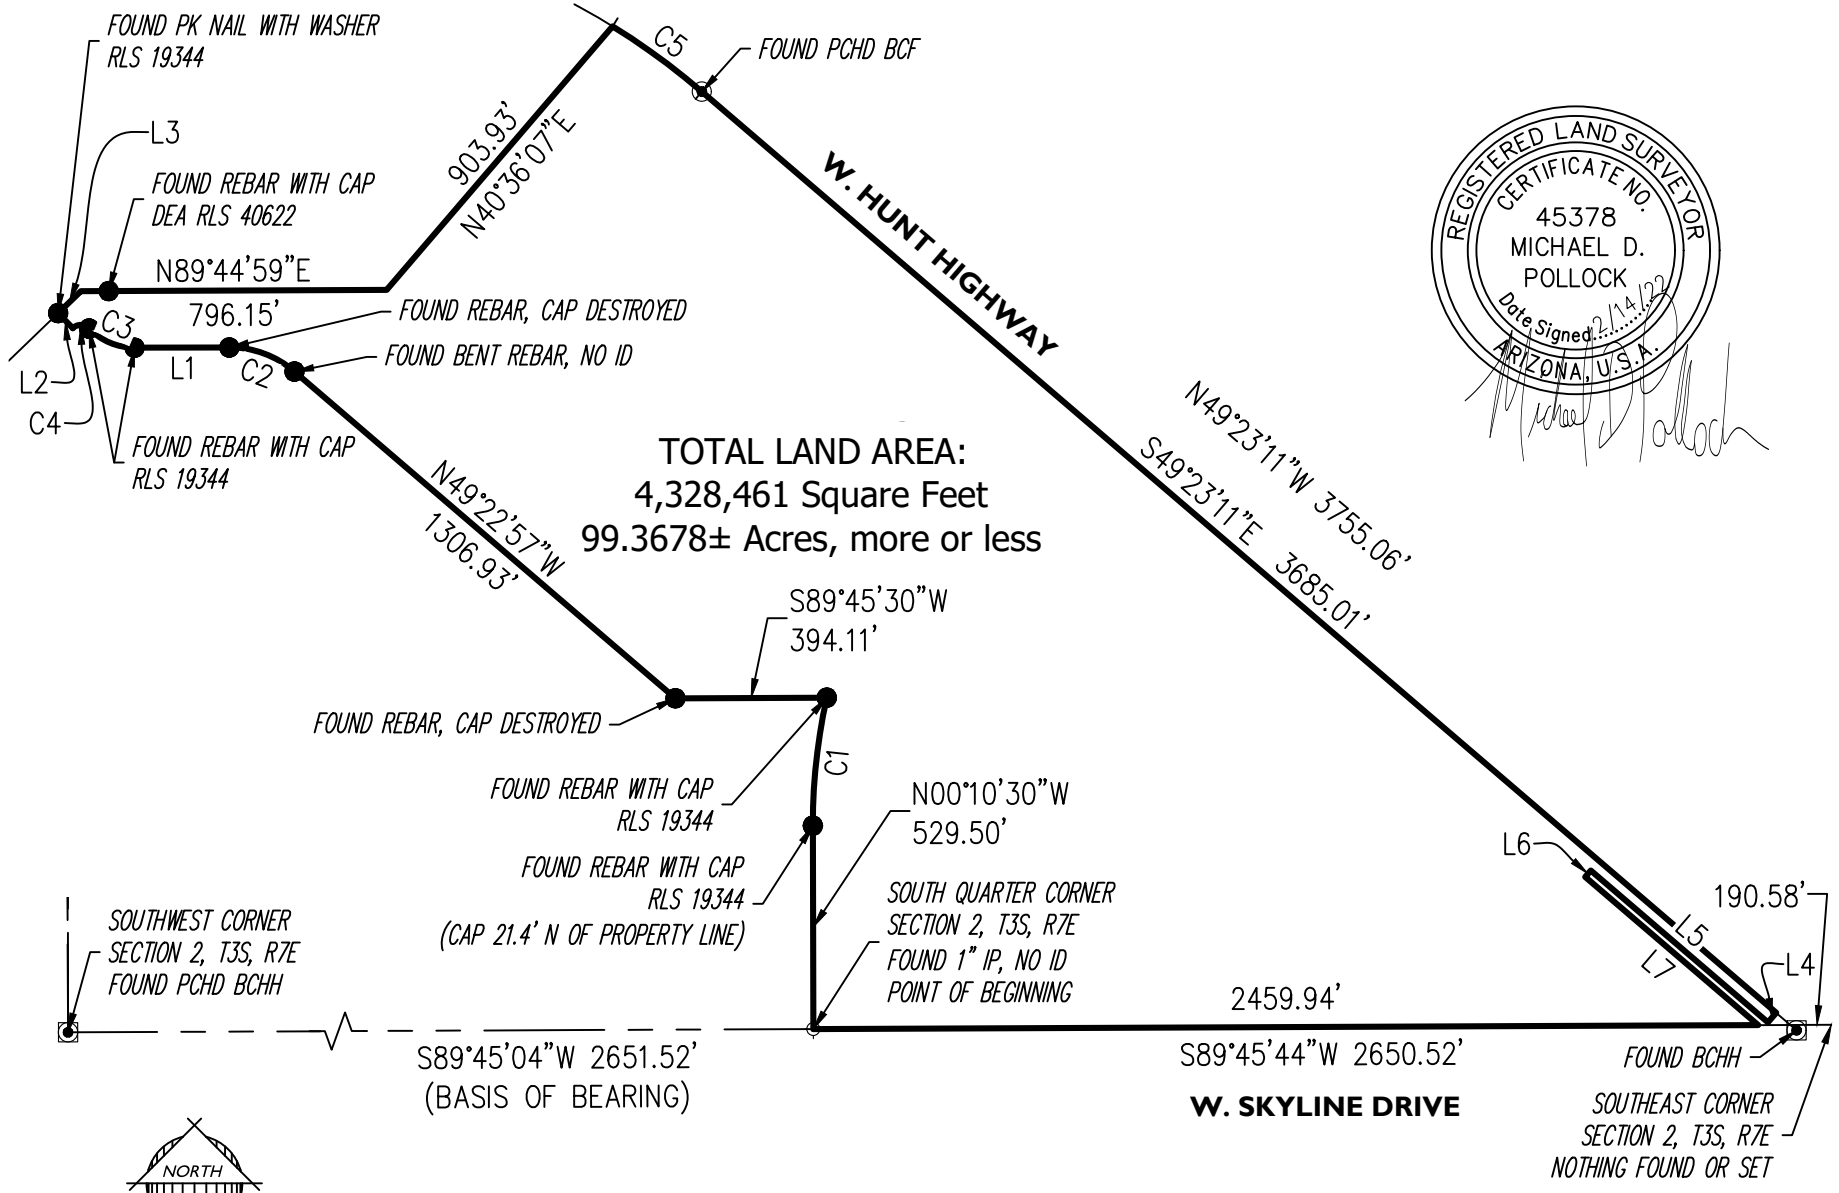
FOUND PK NAIL WITH WASHER
RLS 19344

L3

FOUND REBAR WITH CAP
DEA RLS 40622

N89°44'59"E

903.93'
N40°36'07"E

C5

FOUND PCHD BCF

W. HUNT HIGHWAY

REGISTERED LAND SURVEYOR
CERTIFICATE NO.
45378
MICHAEL D.
POLLOCK
Date Signed 2/14/22
ARIZONA, U.S.A.

796.15'

FOUND REBAR, CAP DESTROYED

C3

L2

L1

C2

FOUND BENT REBAR, NO ID

C4

FOUND REBAR WITH CAP
RLS 19344

TOTAL LAND AREA:
4,328,461 Square Feet
99.3678± Acres, more or less

N49°23'11"W 3755.06'

S49°23'11"E 3685.01'

N49°22'57"W
1306.93'

S89°45'30"W
394.11'

FOUND REBAR, CAP DESTROYED

C1

FOUND REBAR WITH CAP
RLS 19344

N00°10'30"W
529.50'

FOUND REBAR WITH CAP
RLS 19344
(CAP 21.4' N OF PROPERTY LINE)

L6

190.58'

L5

L7

L4

SOUTHWEST CORNER
SECTION 2, T3S, R7E
FOUND PCHD BCHH

SOUTH QUARTER CORNER
SECTION 2, T3S, R7E
FOUND 1" IP, NO ID
POINT OF BEGINNING

2459.94'

S89°45'04"W 2651.52'
(BASIS OF BEARING)

S89°45'44"W 2650.52'

FOUND BCHH

W. SKYLINE DRIVE

SOUTHEAST CORNER
SECTION 2, T3S, R7E
NOTHING FOUND OR SET

NORTH